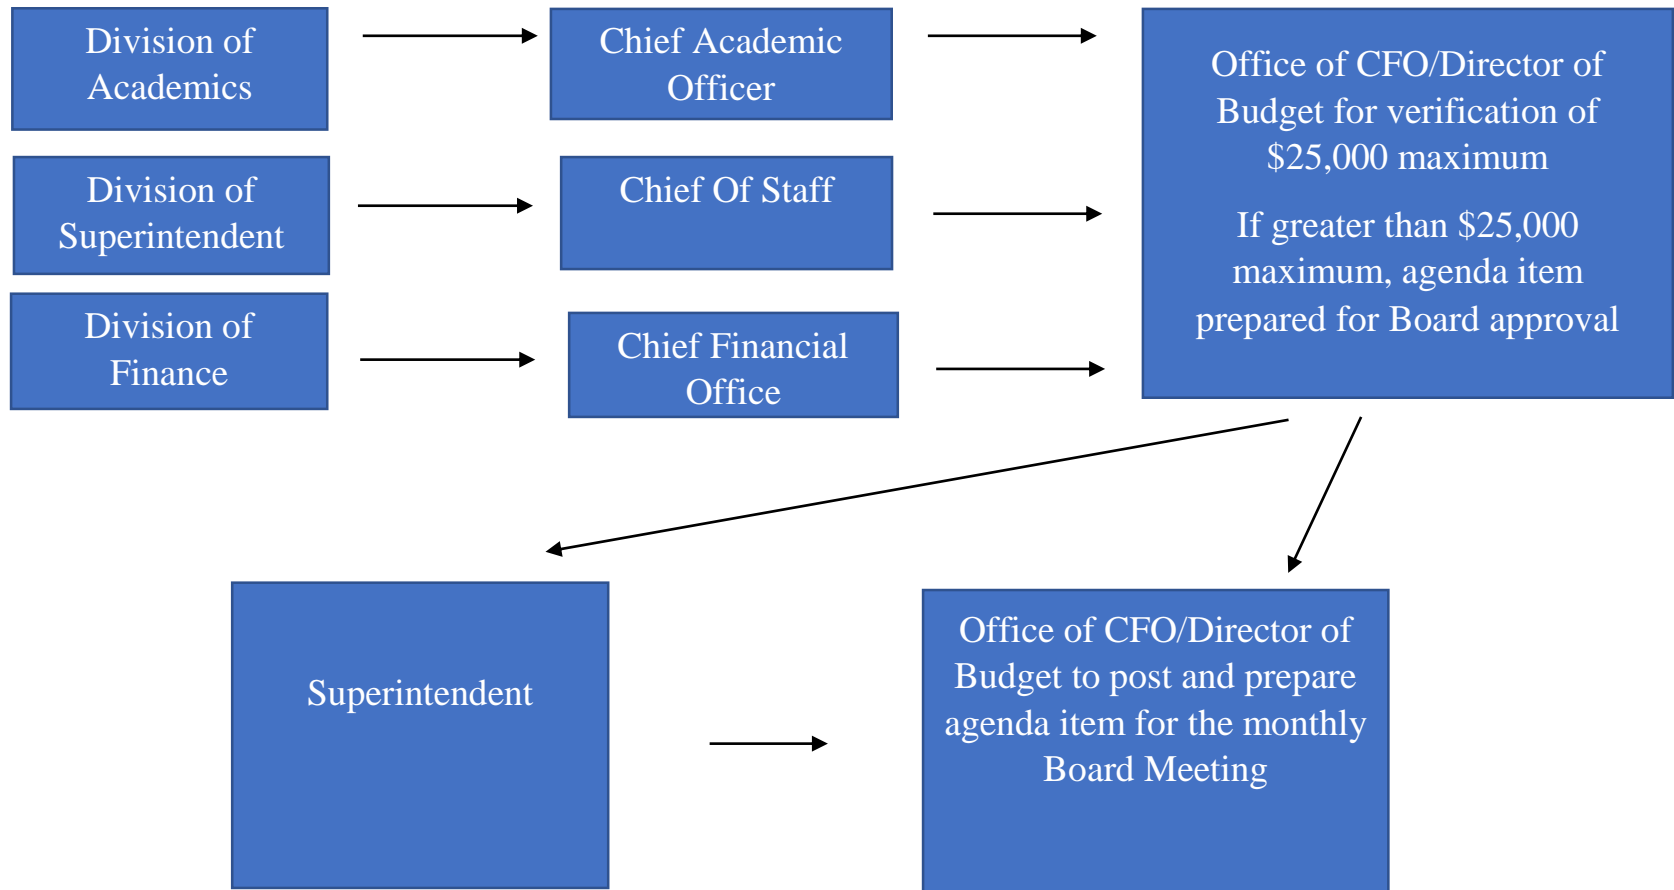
Division of Academics

Chief Academic Officer

Division of Superintendent

Chief Of Staff

Division of Finance

Chief Financial Office

Office of CFO/Director of Budget for verification of \$25,000 maximum

If greater than \$25,000 maximum, agenda item prepared for Board approval

Superintendent

Office of CFO/Director of Budget to post and prepare agenda item for the monthly Board Meeting